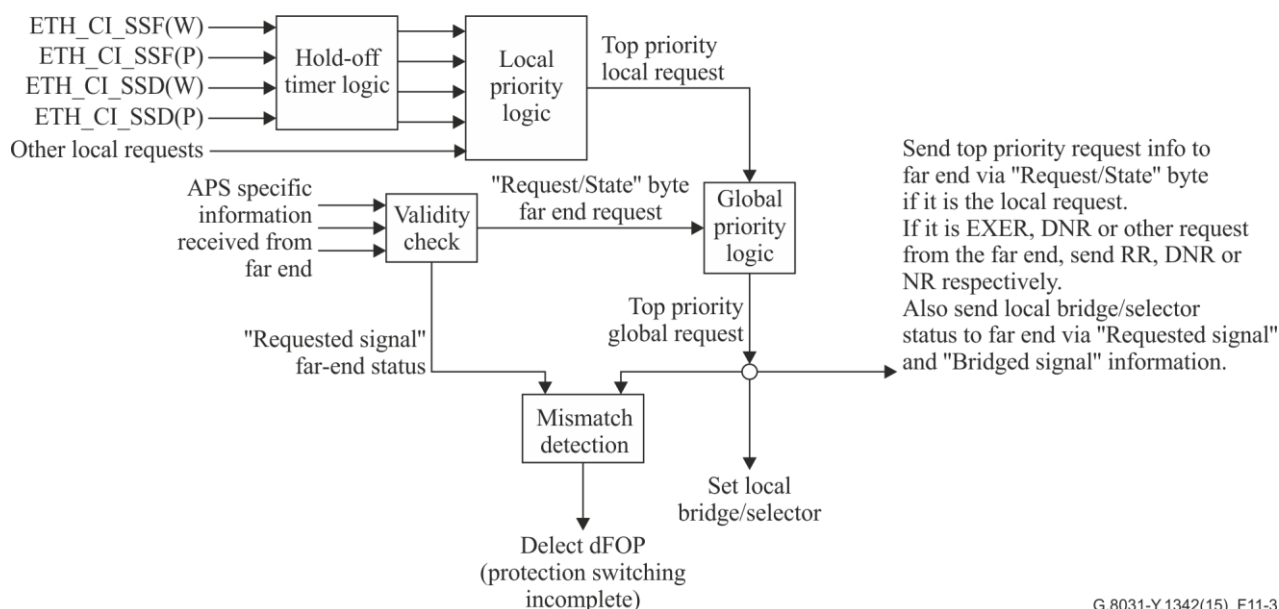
ETH_CI_SSF(W)
ETH_CI_SSF(P)
ETH_CI_SSD(W)
ETH_CI_SSD(P)
Other local requests

Hold-off timer logic

Local priority logic

Top priority local request

APS specific information received from far end

Validity check

"Request/State" byte far end request

Global priority logic

Send top priority request info to far end via "Request/State" byte if it is the local request. If it is EXER, DNR or other request from the far end, send RR, DNR or NR respectively. Also send local bridge/selector status to far end via "Requested signal" and "Bridged signal" information.

Top priority global request

"Requested signal" far-end status

Mismatch detection

Set local bridge/selector

Delect dFOP (protection switching incomplete)

G.8031-Y.1342(15)_F11-3